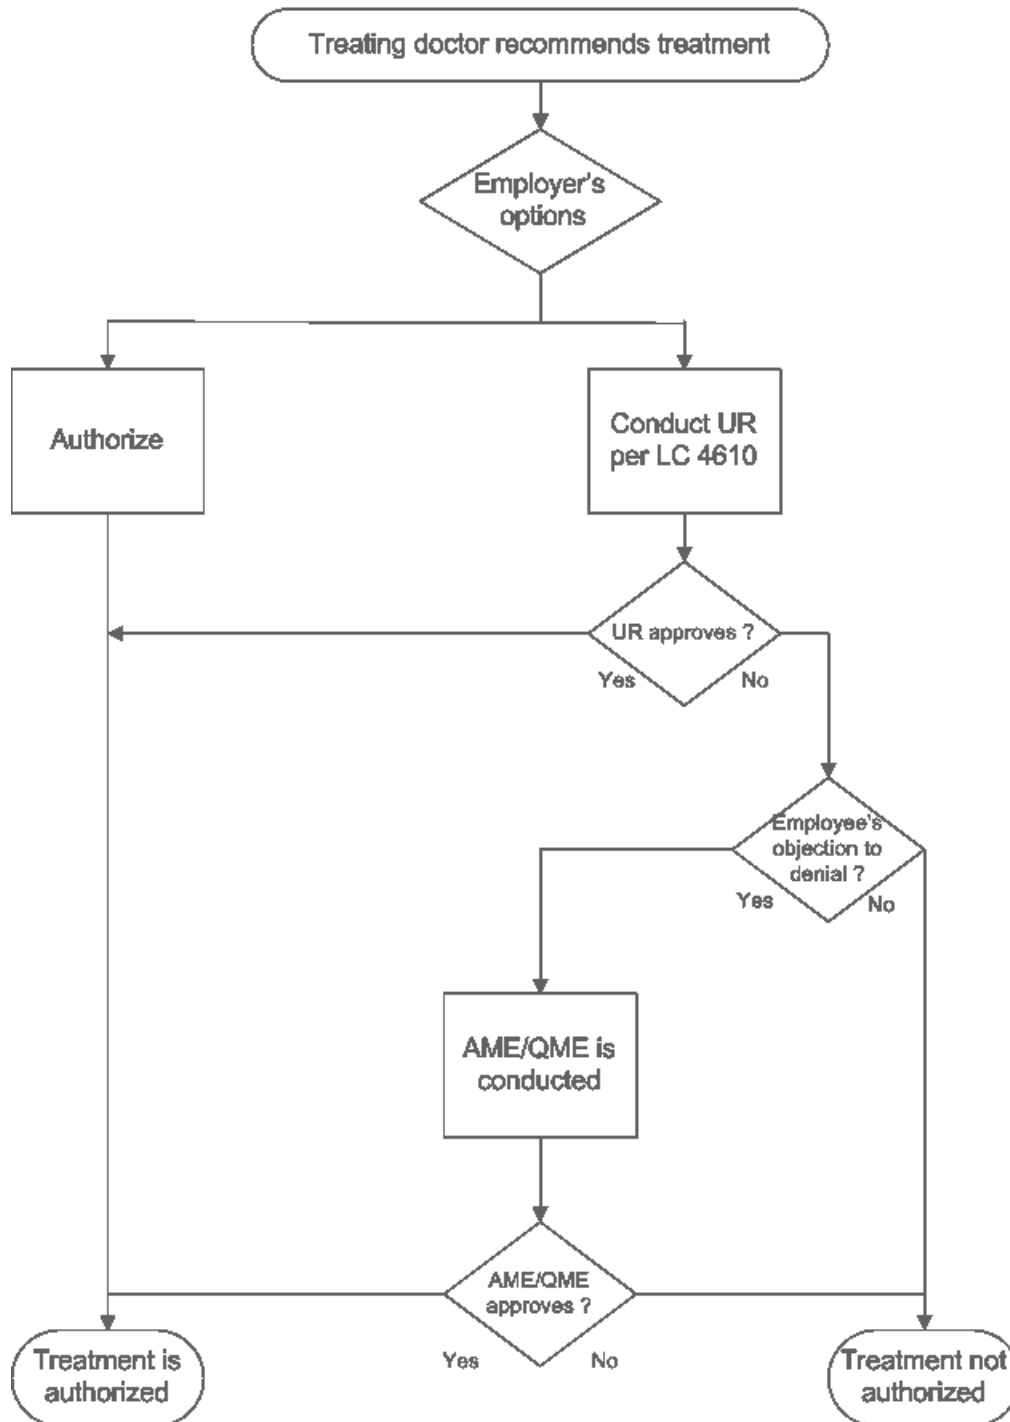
Treating doctor recommends treatment

Employer's options

Authorize

Conduct UR per LC 4610

UR approves ?

Yes

No

Employee's objection to denial ?

Yes

No

AME/QME is conducted

AME/QME approves ?

Yes

No

Treatment is authorized

Treatment not authorized